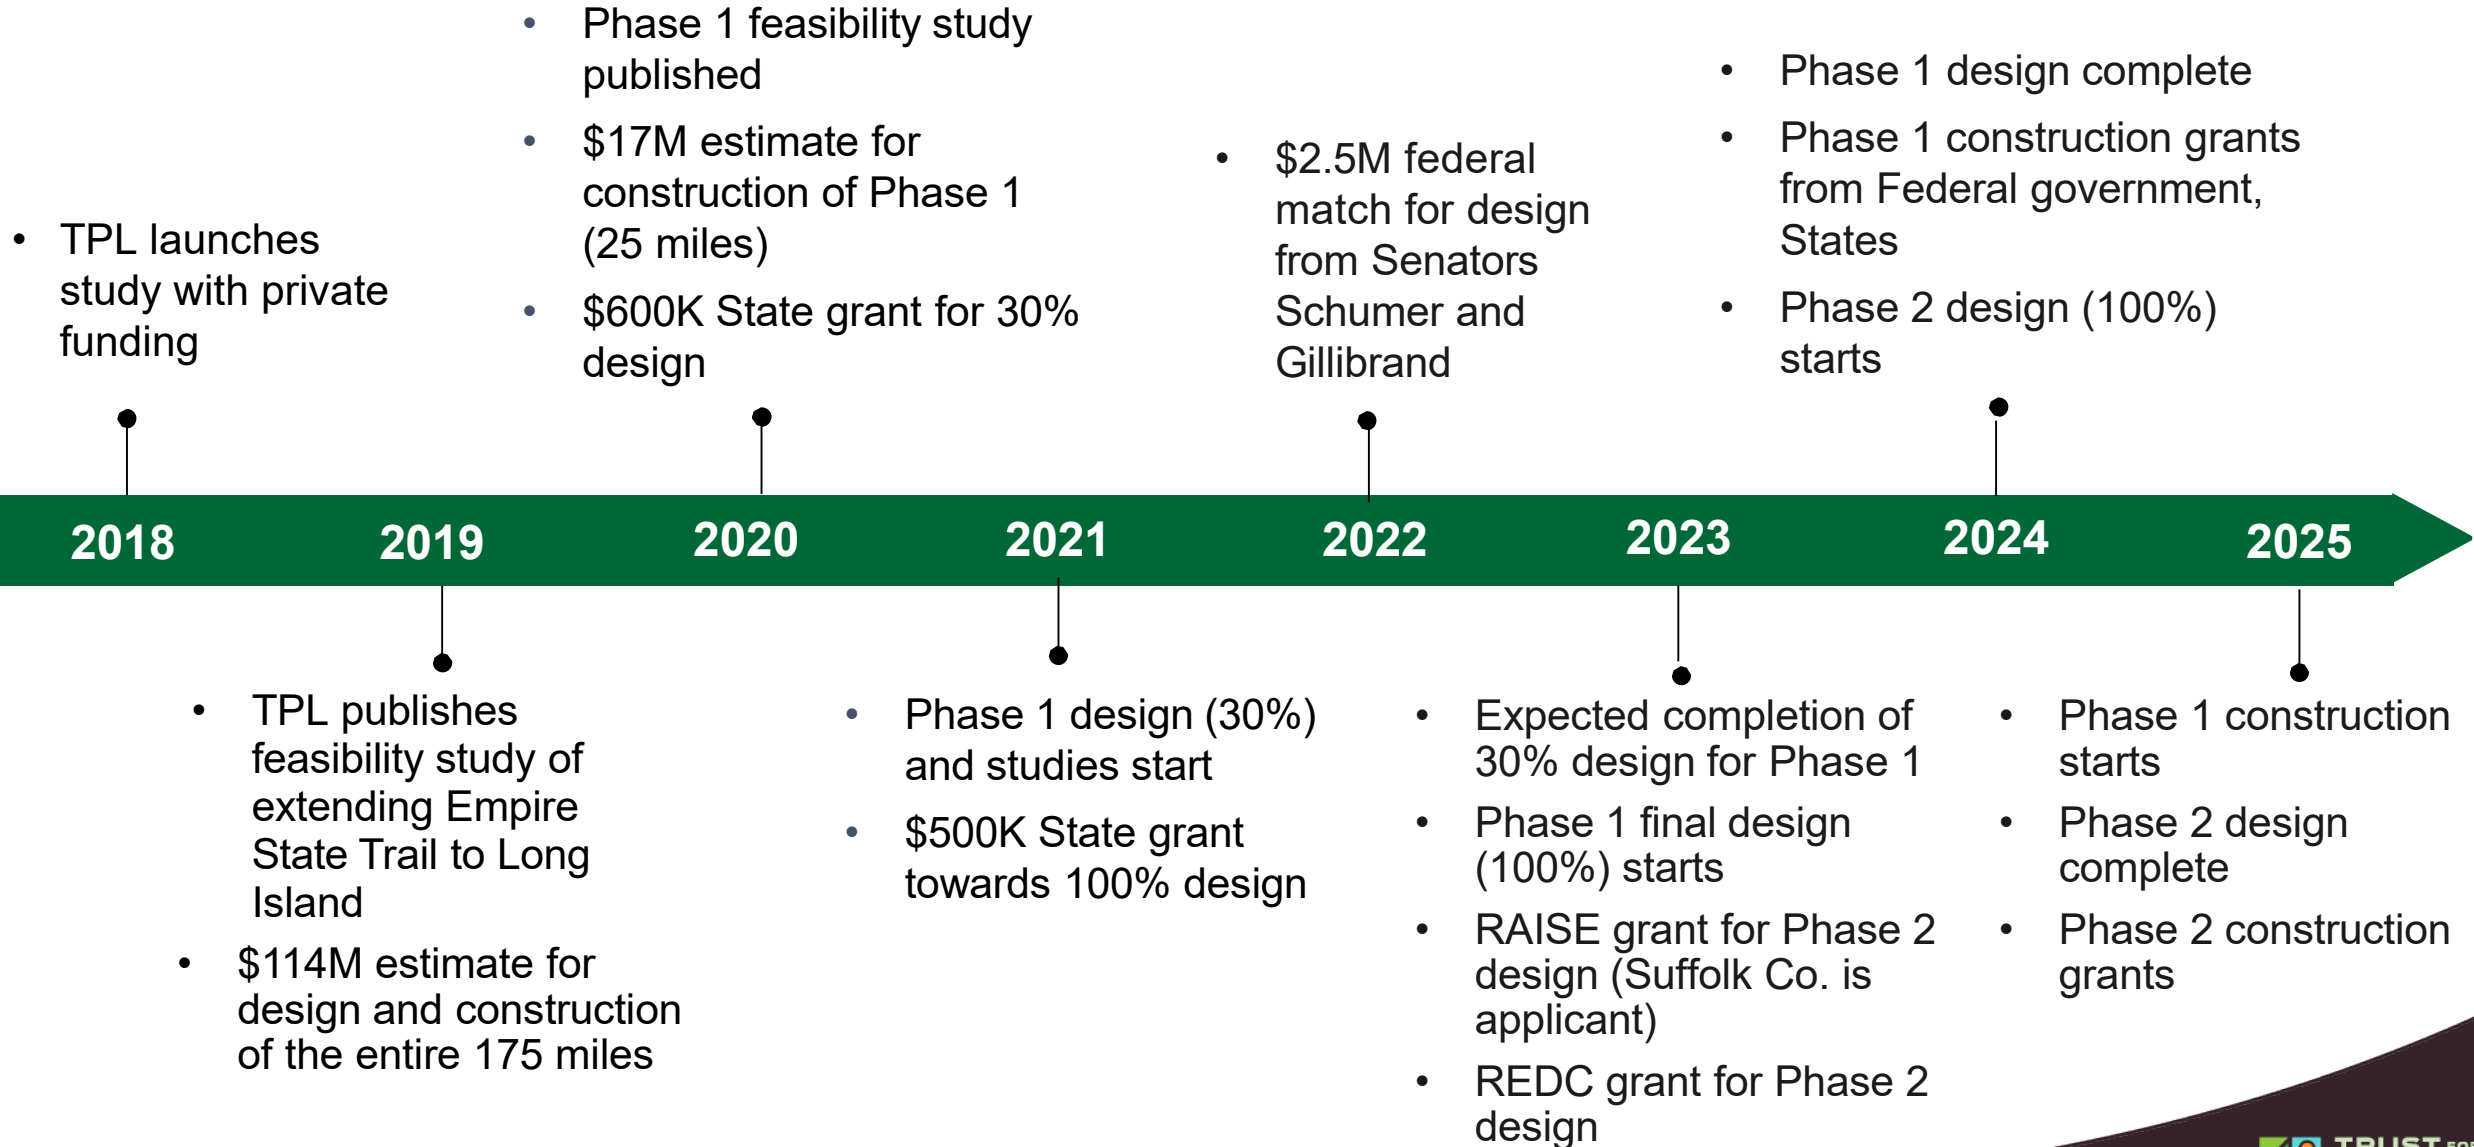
- Phase 1 feasibility study published
- $17M estimate for construction of Phase 1 (25 miles)
- $600K State grant for 30% design

- $2.5M federal match for design from Senators Schumer and Gillibrand

- Phase 1 design complete
- Phase 1 construction grants from Federal government, States
- Phase 2 design (100%) starts

- TPL launches study with private funding

2018 2019 2020 2021 2022 2023 2024 2025

- TPL publishes feasibility study of extending Empire State Trail to Long Island
- $114M estimate for design and construction of the entire 175 miles

- Phase 1 design (30%) and studies start
- $500K State grant towards 100% design

- Expected completion of 30% design for Phase 1
- Phase 1 final design (100%) starts
- RAISE grant for Phase 2 design (Suffolk Co. is applicant)
- REDC grant for Phase 2 design

- Phase 1 construction starts
- Phase 2 design complete
- Phase 2 construction grants

TRUST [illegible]